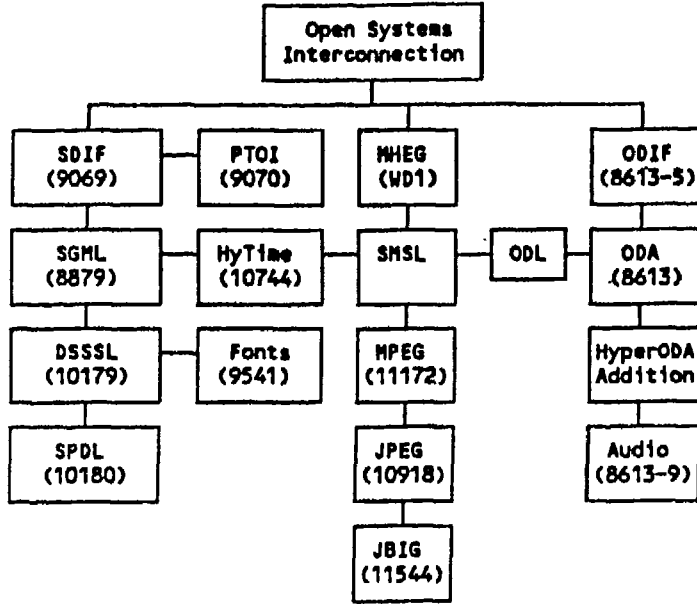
Open Systems Interconnection

SDIF (9069)

PTOI (9070)

MHEG (WD1)

ODIF (8613-5)

SGML (8879)

HyTime (10744)

SMSL

ODL

ODA (8613)

DSSSL (10179)

Fonts (9541)

MPEG (11172)

HyperODA Addition

SPDL (10180)

JPEG (10918)

Audio (8613-9)

JBIG (11544)